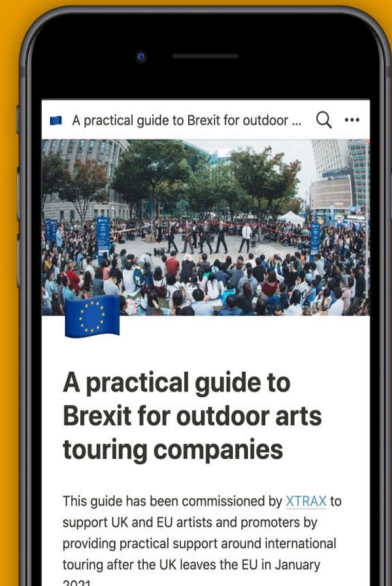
A practical guide to Brexit for outdoor ...

A practical guide to Brexit for outdoor arts touring companies

This guide has been commissioned by XTRAX to support UK and EU artists and promoters by providing practical support around international touring after the UK leaves the EU in January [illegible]